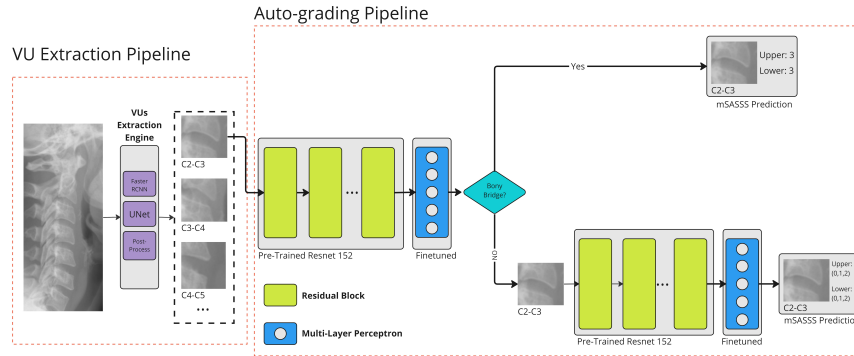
Auto-grading Pipeline

VU Extraction Pipeline

VUs Extraction Engine

Faster RCNN

UNet

Post-Process

C2-C3

C3-C4

C4-C5

...

...

Pre-Trained Resnet 152

Finetuned

Bony Bridge?

Yes

NO

Upper: 3

Lower: 3

C2-C3

mSASSS Prediction

C2-C3

...

Pre-Trained Resnet 152

Finetuned

Upper: (0,1,2)

Lower: (0,1,2)

C2-C3

mSASSS Predictio

Residual Block

Multi-Layer Perceptron